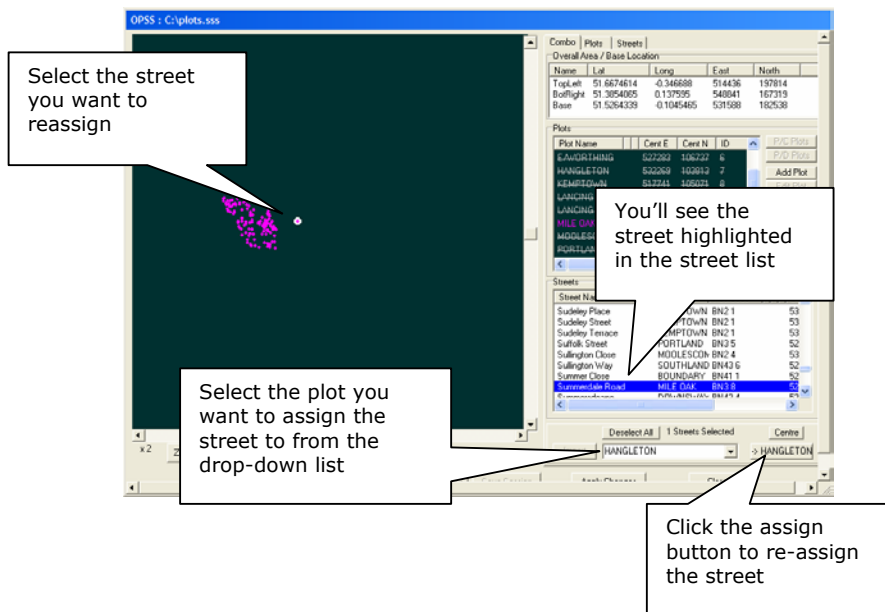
OPSS : C:\plots.sss

Select the street you want to reassign

Combo | Plots | Streets

Overall Area / Base Location

| Name | Lat | Long | East | North |
|---|---|---|---|---|
| TopLeft | 51.6674614 | -0.346688 | 514436 | 197814 |
| BotRight | 51.3854065 | 0.137595 | 548841 | 167319 |
| Base | 51.5264339 | -0.1045465 | 531588 | 182538 |

Plots

| Plot Name | Cent E | Cent N | ID |
|---|---|---|---|
| E.WORTHING | 527283 | 106737 | 6 |
| HANGLETON | 532269 | 103813 | 7 |
| KEMPTOWN | 517741 | 105071 | 8 |
| LANCING | | | |
| LANCING | | | |
| MILE OAK | | | |
| MOOLESC | | | |
| PORTLAN | | | |

P/C Plots
P/D Plots
Add Plot

You'll see the street highlighted in the street list

Streets

Street Na

| | | | |
|---|---|---|---|
| Sudeley Place | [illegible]TOWN | BN2 1 | 53 |
| Sudeley Street | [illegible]TOWN | BN2 1 | 53 |
| Sudeley Terrace | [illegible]MPTOWN | BN2 1 | 53 |
| Suffolk Street | PORTLAND | BN3 5 | 52 |
| Sullington Close | MOOLESCON | BN2 4 | 53 |
| Sullington Way | SOUTHLAND | BN43 6 | 52 |
| Summer Close | BOUNDARY | BN41 1 | 52 |
| Summerdale Road | MILE OAK | BN3 8 | 52 |

Select the plot you want to assign the street to from the drop-down list

Deselect All   1 Streets Selected   Centre

HANGLETON   -> HANGLETON

x 2

Apply Changes

Click the assign button to re-assign the street